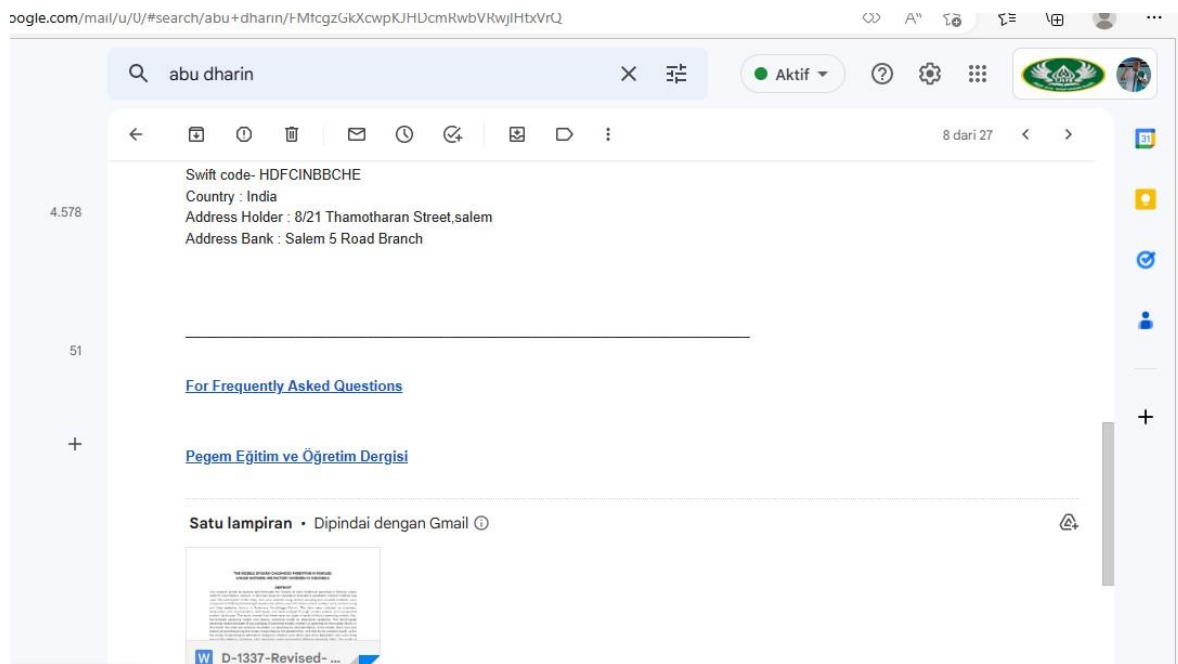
oogle.com/mail/u/0/#search/abu+dharin/FMfcgzGkXcwpKJHDcmRwbVRwjlHtxVrQ

abu dharin

Aktif

8 dari 27

4.578

51

Swift code- HDFCINBBCHE
Country : India
Address Holder : 8/21 Thamotharan Street,salem
Address Bank : Salem 5 Road Branch

For Frequently Asked Questions

Pegem Eğitim ve Öğretim Dergisi

Satu lampiran • Dipindai dengan Gmail

D-1337-Revised- ...